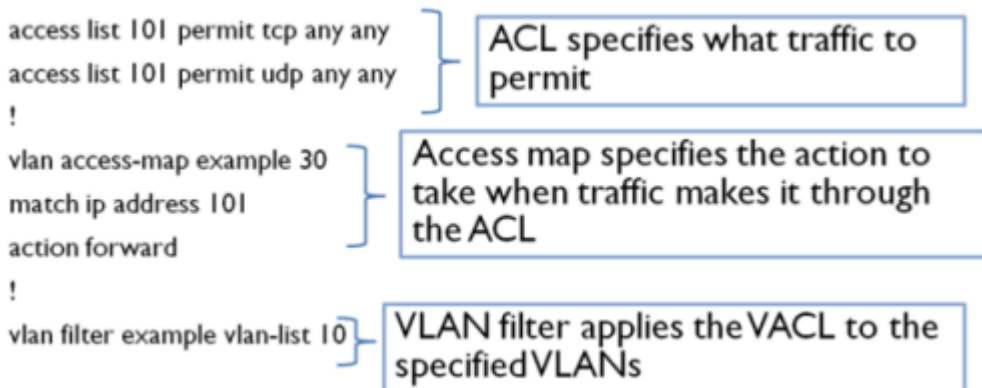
access list 101 permit tcp any any
access list 101 permit udp any any
!
vlan access-map example 30
match ip address 101
action forward
!
vlan filter example vlan-list 10

ACL specifies what traffic to permit

Access map specifies the action to take when traffic makes it through the ACL

VLAN filter applies the VACL to the specified VLANs